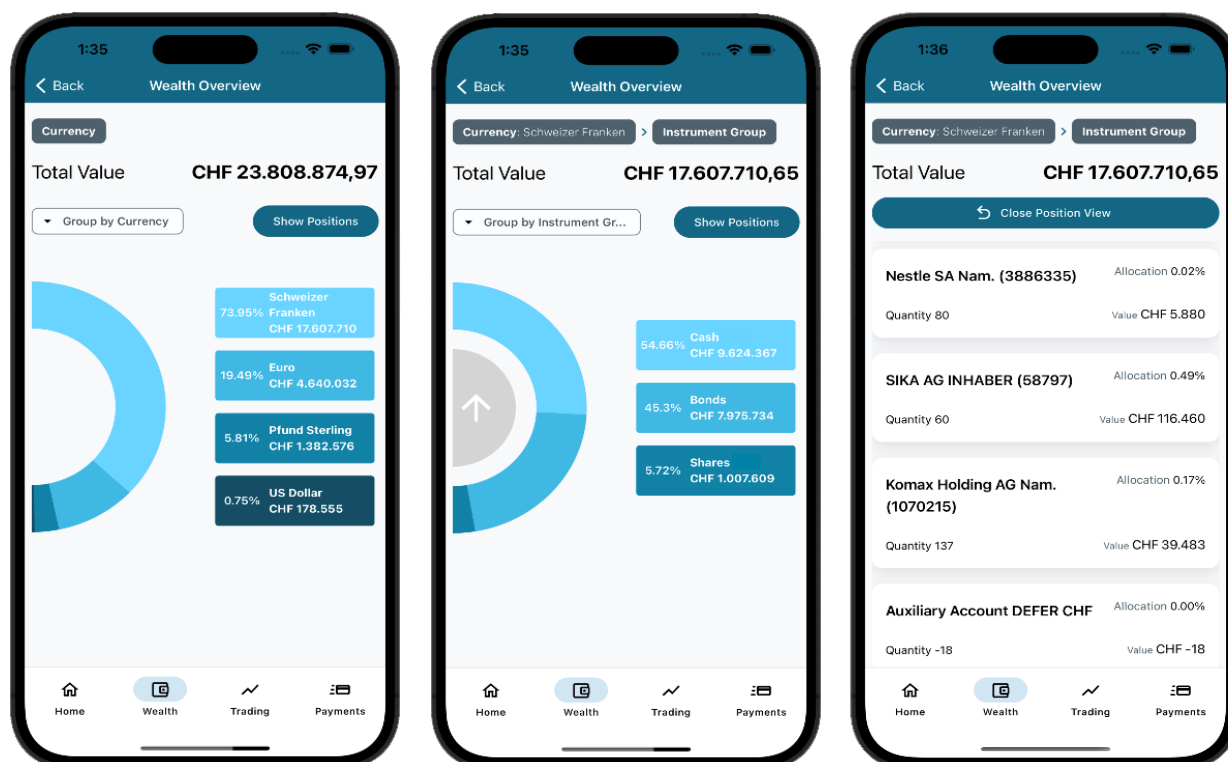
1:35

Back Wealth Overview

Currency

Total Value CHF 23.808.874,97

Group by Currency Show Positions

73.95% Schweizer Franken CHF 17.607.710

19.49% Euro CHF 4.640.032

5.81% Pfund Sterling CHF 1.382.576

0.75% US Dollar CHF 178.555

Home Wealth Trading Payments

1:35

Back Wealth Overview

Currency: Schweizer Franken > Instrument Group

Total Value CHF 17.607.710,65

Group by Instrument Gr... Show Positions

54.66% Cash CHF 9.624.367

45.3% Bonds CHF 7.975.734

5.72% Shares CHF 1.007.609

Home Wealth Trading Payments

1:36

Back Wealth Overview

Currency: Schweizer Franken > Instrument Group

Total Value CHF 17.607.710,65

Close Position View

Nestle SA Nam. (3886335) Allocation 0.02%
Quantity 80 Value CHF 5.880

SIKA AG INHABER (58797) Allocation 0.49%
Quantity 60 Value CHF 116.460

Komax Holding AG Nam. (1070215) Allocation 0.17%
Quantity 137 Value CHF 39.483

Auxiliary Account DEFER CHF Allocation 0.00%
Quantity -18 Value CHF -18

Home Wealth Trading Payments